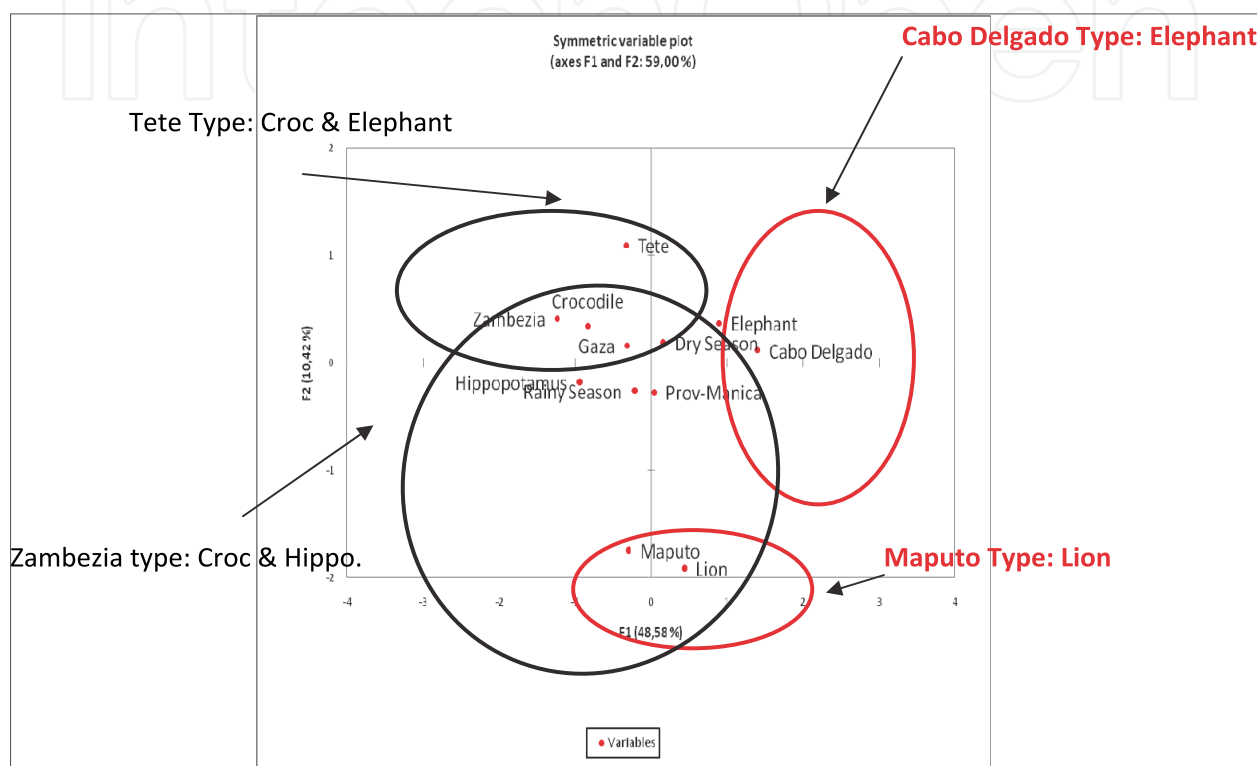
Symmetric variable plot
(axes F1 and F2: 59,00 %)

Cabo Delgado Type: Elephant

Tete Type: Croc & Elephant

2

1

0

-1

-2

F2 (10,42 %)

Tete

Crocodile

Zambezia

Elephant

Gaza

Dry Season

Cabo Delgado

Hippopotamus

Rainy Season

Prov-Manica

Zambezia type: Croc & Hippo.

Maputo

Lion

Maputo Type: Lion

-4 -3 -2 -1 0 1 2 3 4

F1 (48,58 %)

Variables